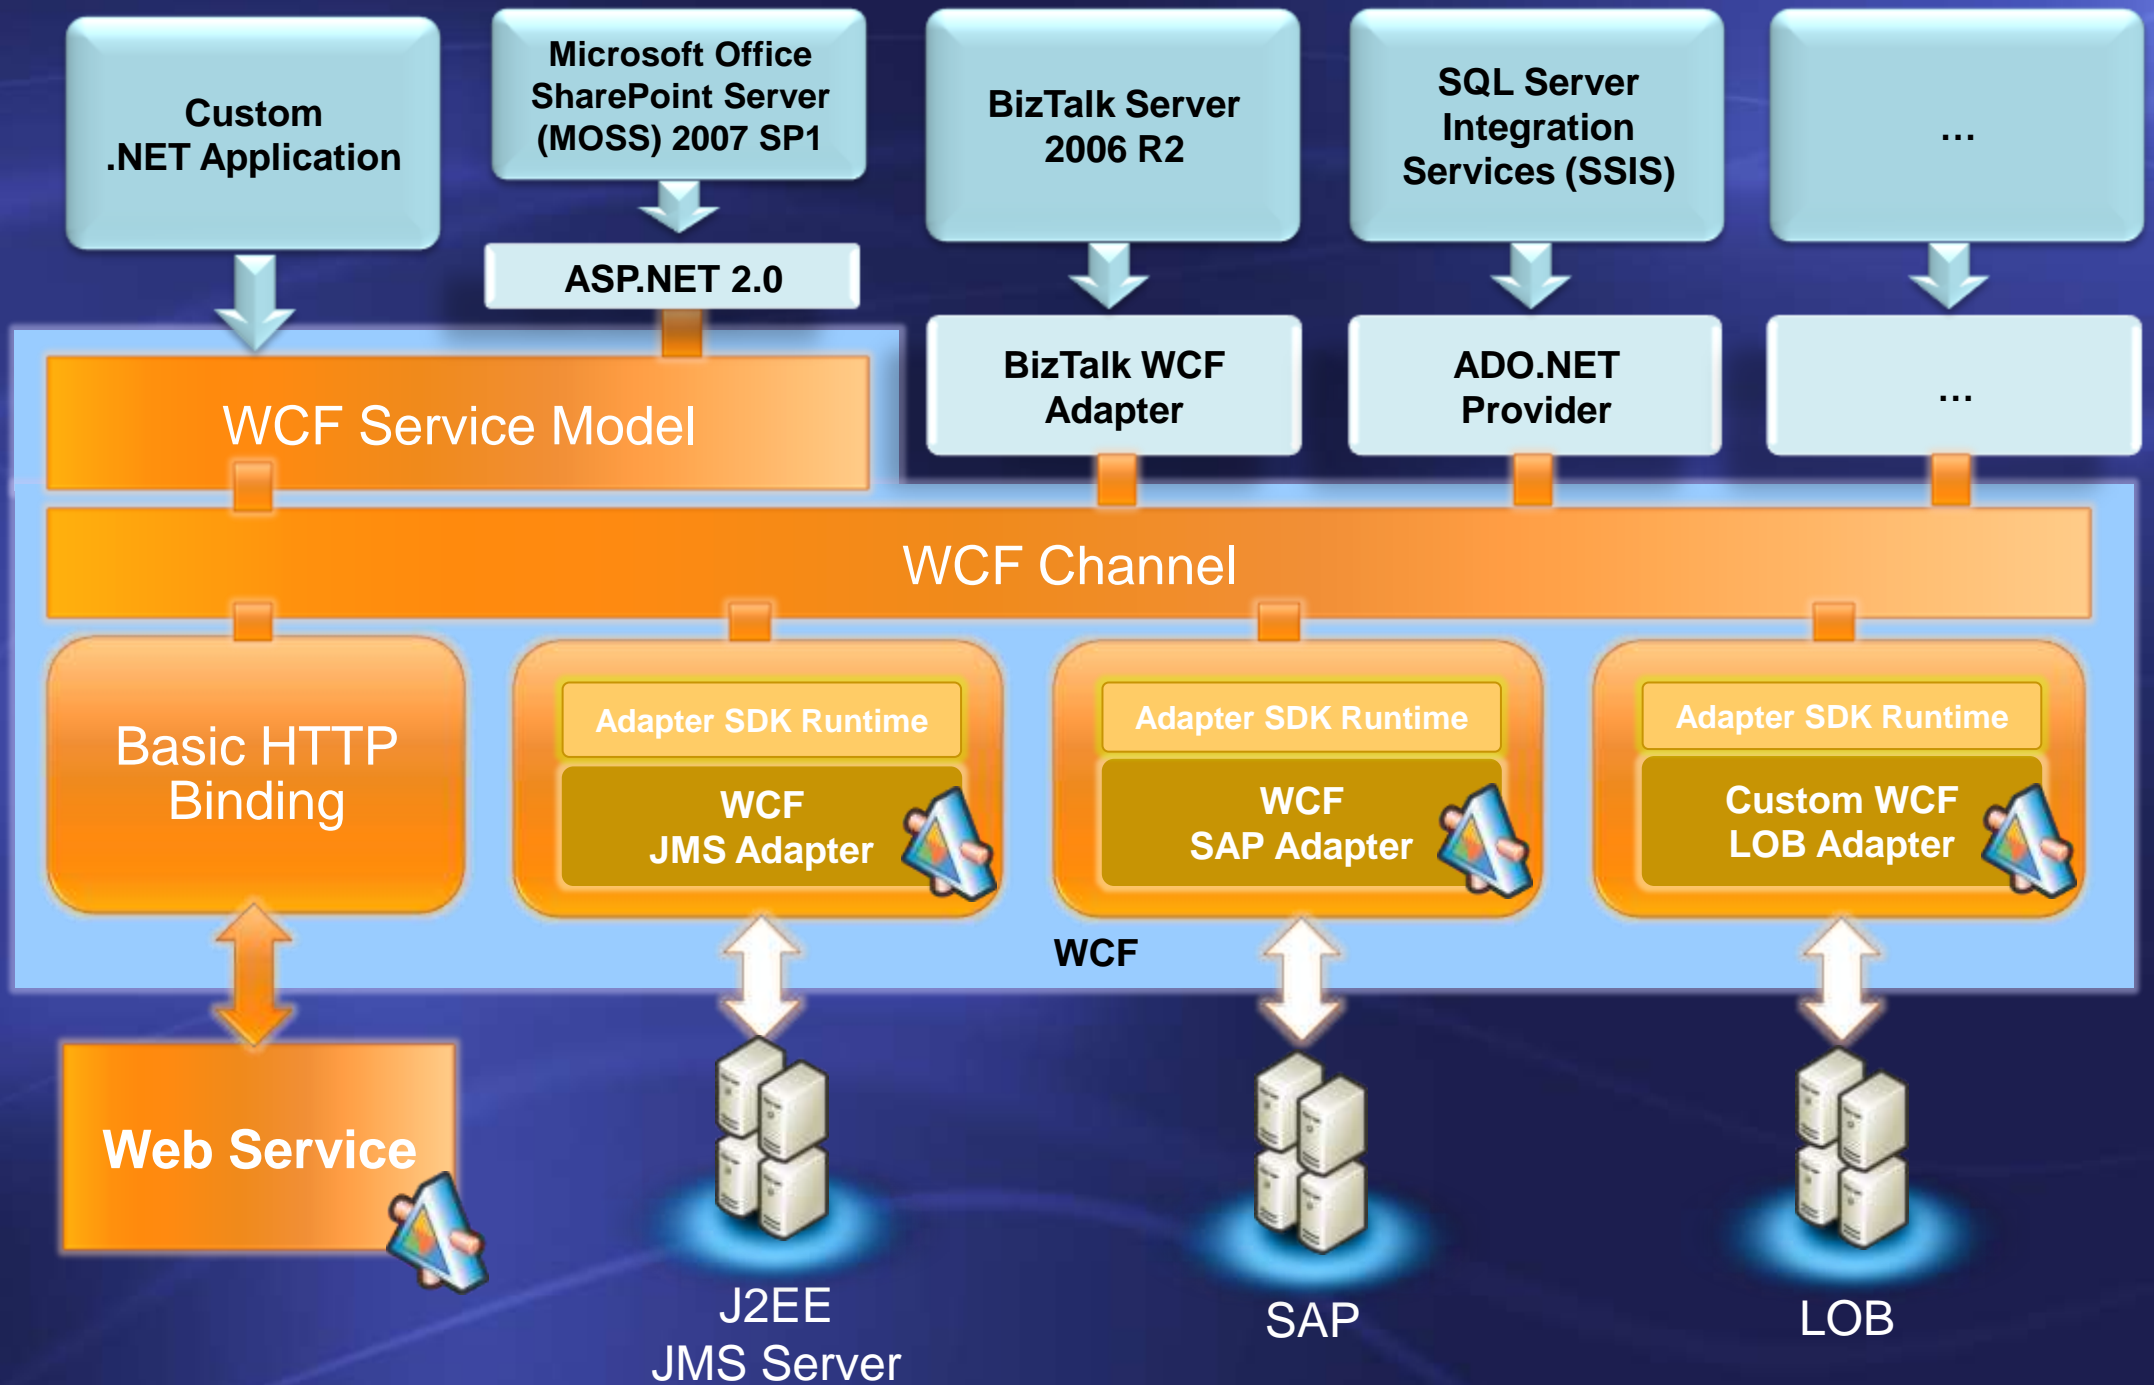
Custom .NET Application

Microsoft Office SharePoint Server (MOSS) 2007 SP1

ASP.NET 2.0

BizTalk Server 2006 R2

BizTalk WCF Adapter

SQL Server Integration Services (SSIS)

ADO.NET Provider

...

...

WCF Service Model

WCF Channel

Basic HTTP Binding

Adapter SDK Runtime

WCF JMS Adapter

Adapter SDK Runtime

WCF SAP Adapter

Adapter SDK Runtime

Custom WCF LOB Adapter

WCF

Web Service

J2EE JMS Server

SAP

LOB